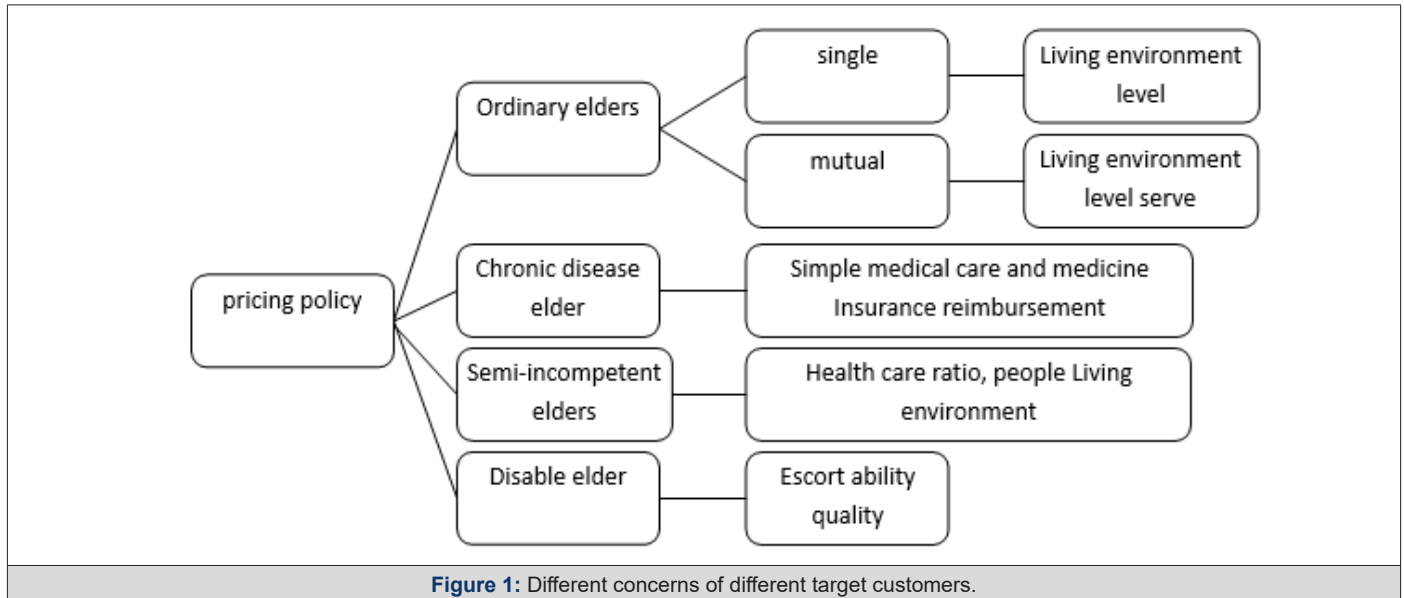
pricing policy

Ordinary elders

single

Living environment level

mutual

Living environment level serve

Chronic disease elder

Simple medical care and medicine Insurance reimbursement

Semi-incompetent elders

Health care ratio, people Living environment

Disable elder

Escort ability quality

**Figure 1:** Different concerns of different target customers.